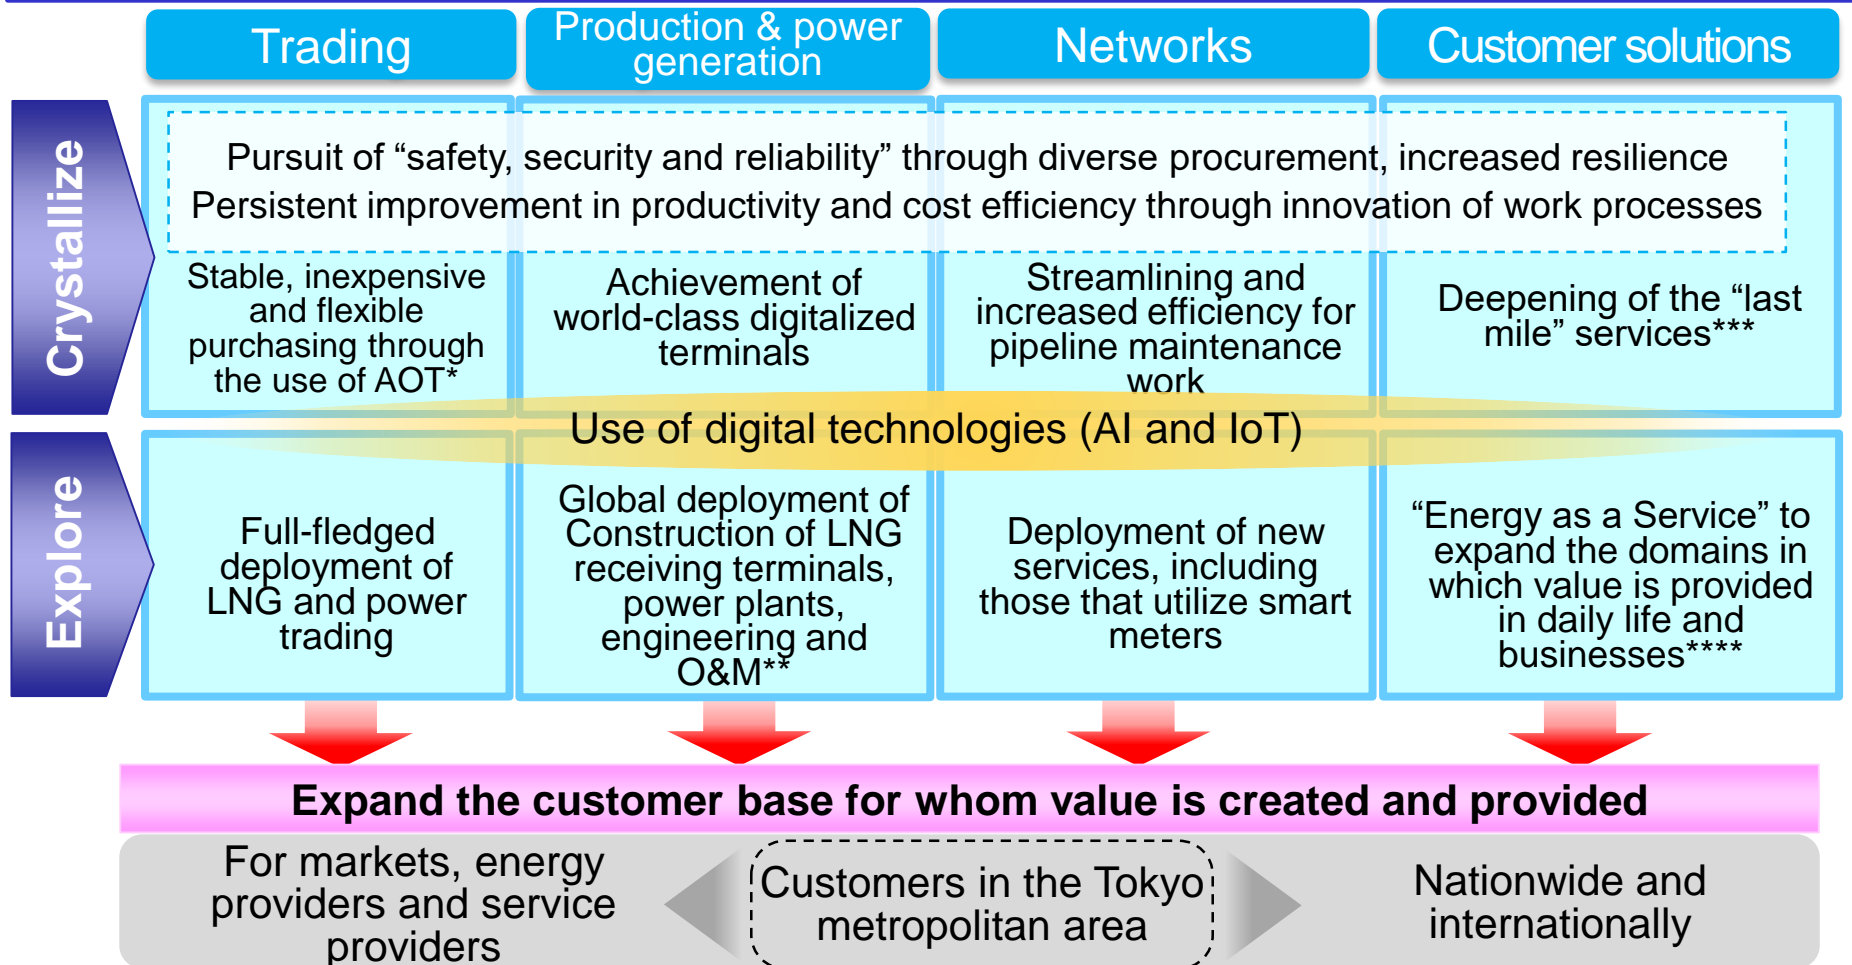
Trading

Production & power generation

Networks

Customer solutions

Crystallize

Pursuit of “safety, security and reliability” through diverse procurement, increased resilience

Persistent improvement in productivity and cost efficiency through innovation of work processes

Stable, inexpensive and flexible purchasing through the use of AOT*

Achievement of world-class digitalized terminals

Streamlining and increased efficiency for pipeline maintenance work

Deepening of the “last mile” services***

Use of digital technologies (AI and IoT)

Explore

Full-fledged deployment of LNG and power trading

Global deployment of Construction of LNG receiving terminals, power plants, engineering and O&M**

Deployment of new services, including those that utilize smart meters

“Energy as a Service” to expand the domains in which value is provided in daily life and businesses****

Expand the customer base for whom value is created and provided

For markets, energy providers and service providers

Customers in the Tokyo metropolitan area

Nationwide and internationally